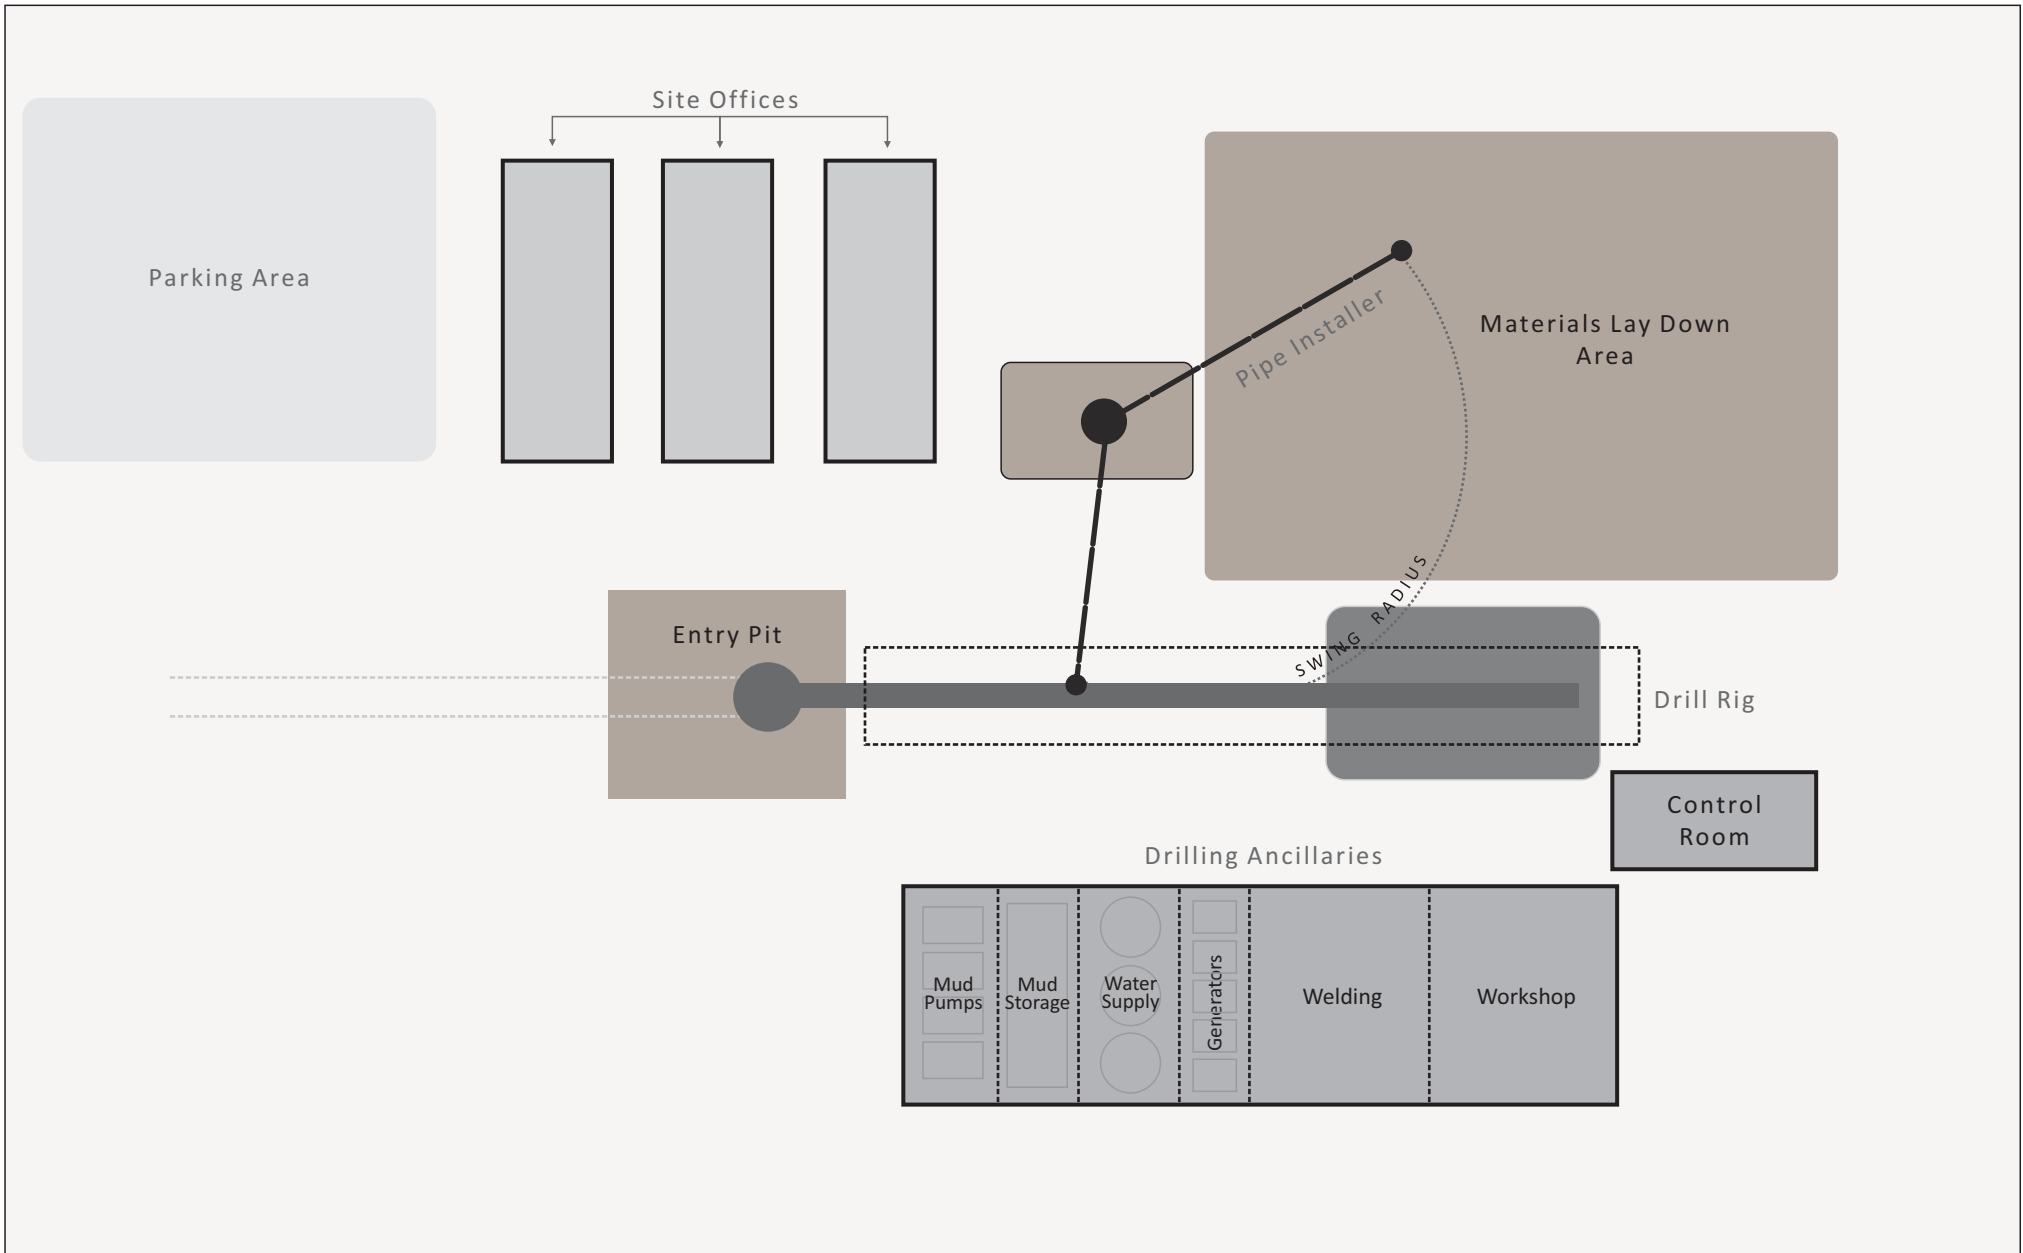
Site Offices

Parking Area

Pipe Installer

Materials Lay Down Area

SWING RADIUS

Entry Pit

Drill Rig

Control Room

Drilling Ancillaries

| Mud Pumps | Mud Storage | Water Supply | Generators | Welding | Workshop |
|---|---|---|---|---|---|